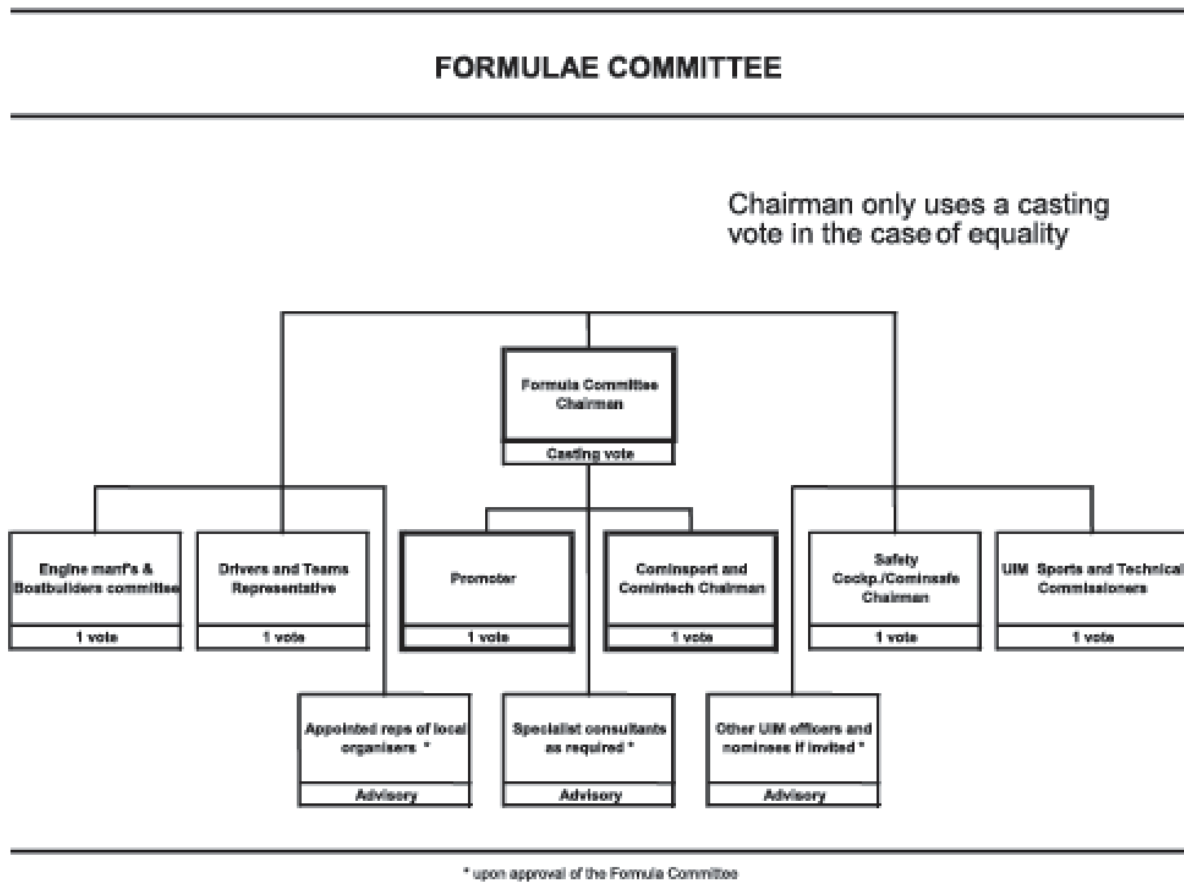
FORMULAE COMMITTEE

Chairman only uses a casting vote in the case of equality

Formula Committee Chairman
Casting vote

Engine manf's & Boatbuilders committee
1 vote

Drivers and Teams Representative
1 vote

Promoter
1 vote

Cominsport and Comintech Chairman
1 vote

Safety Cockp./Cominsafe Chairman
1 vote

UIM Sports and Technical Commissioners
1 vote

Appointed reps of local organisers *
Advisory

Specialist consultants as required *
Advisory

Other UIM officers and nominees if invited *
Advisory

* upon approval of the Formula Committee